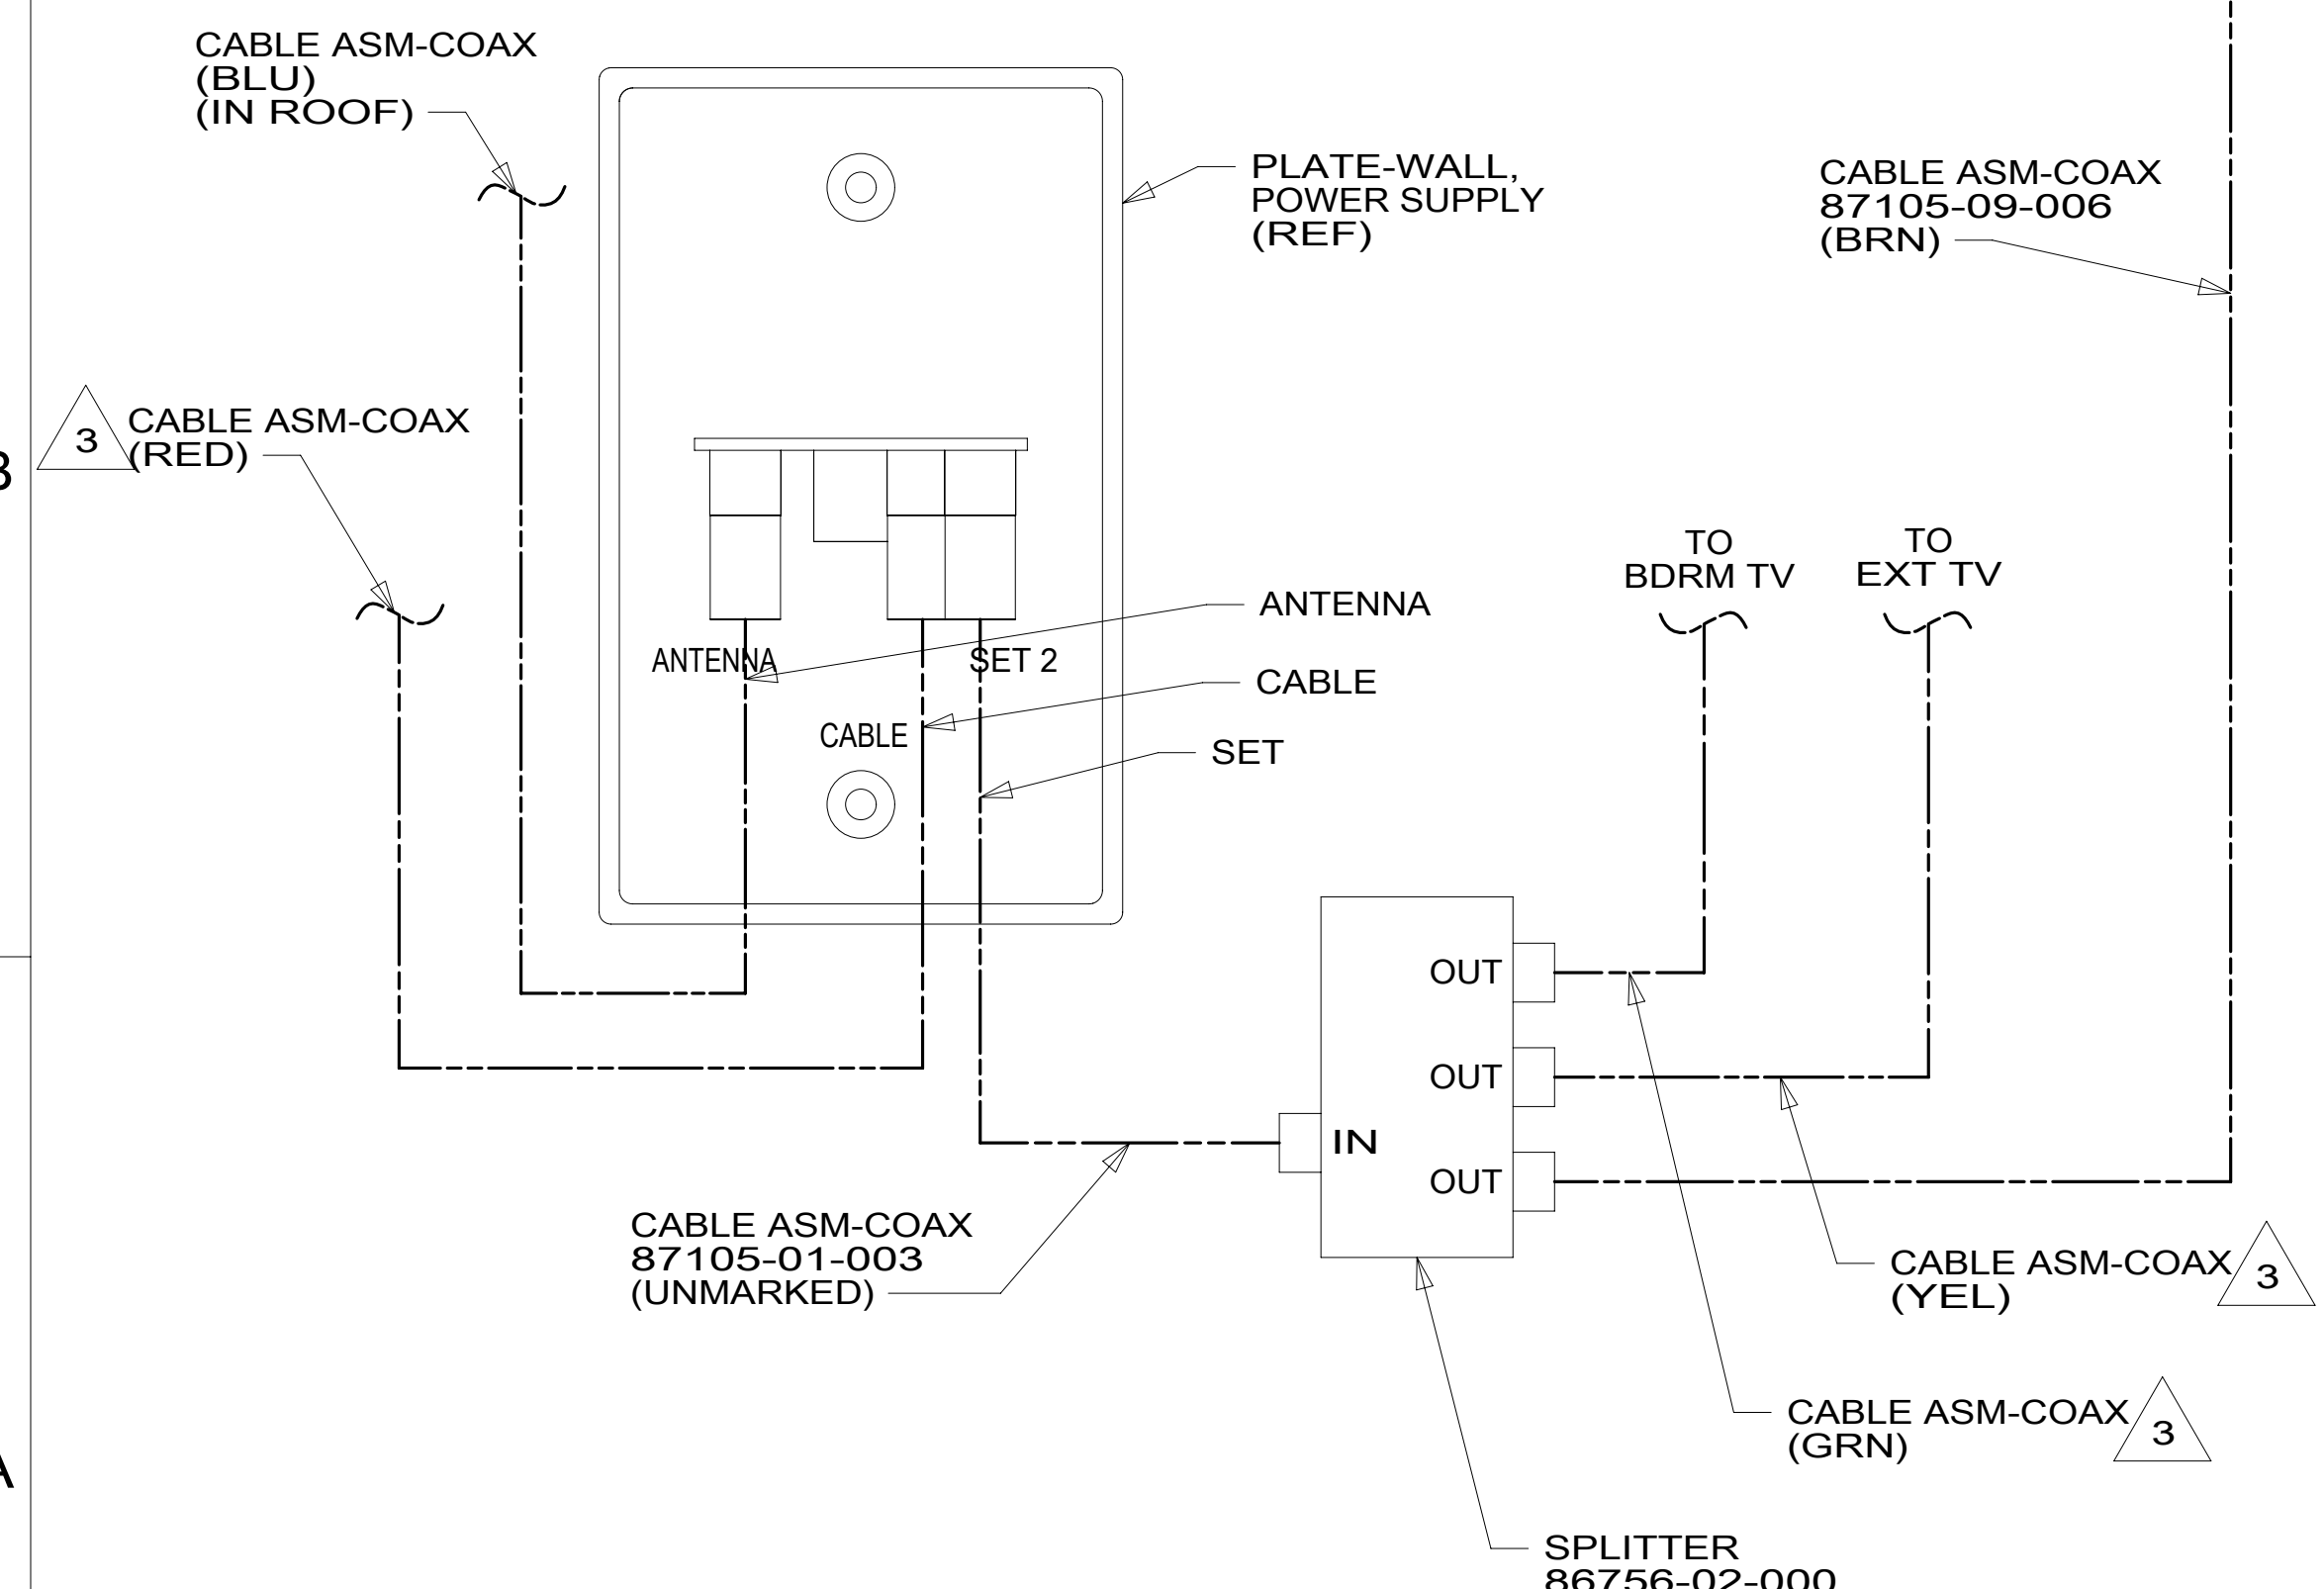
CABLE ASM-COAX
(BLU)
(IN ROOF)

PLATE-WALL,
POWER SUPPLY
(REF)

CABLE ASM-COAX
87105-09-006
(BRN)

3 CABLE ASM-COAX
(RED)

B

TO
BDRM TV

TO
EXT TV

ANTENNA

ANTENNA

SET 2

CABLE

CABLE

SET

OUT

OUT

IN

OUT

CABLE ASM-COAX
87105-01-003
(UNMARKED)

CABLE ASM-COAX 3
(YEL)

CABLE ASM-COAX 3
(GRN)

A

SPLITTER
86756-02-000